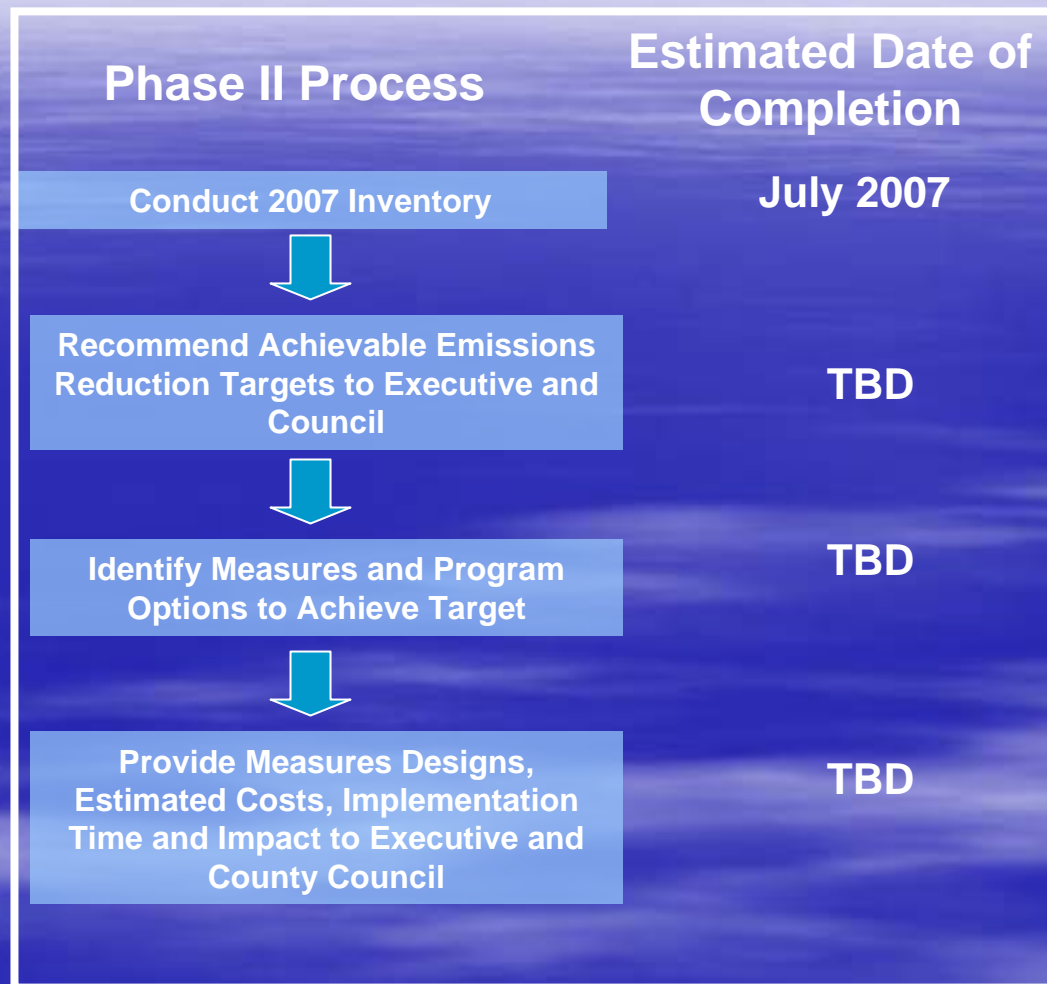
Phase II Process

Estimated Date of Completion

Conduct 2007 Inventory

July 2007

Recommend Achievable Emissions Reduction Targets to Executive and Council

TBD

Identify Measures and Program Options to Achieve Target

TBD

Provide Measures Designs, Estimated Costs, Implementation Time and Impact to Executive and County Council

TBD